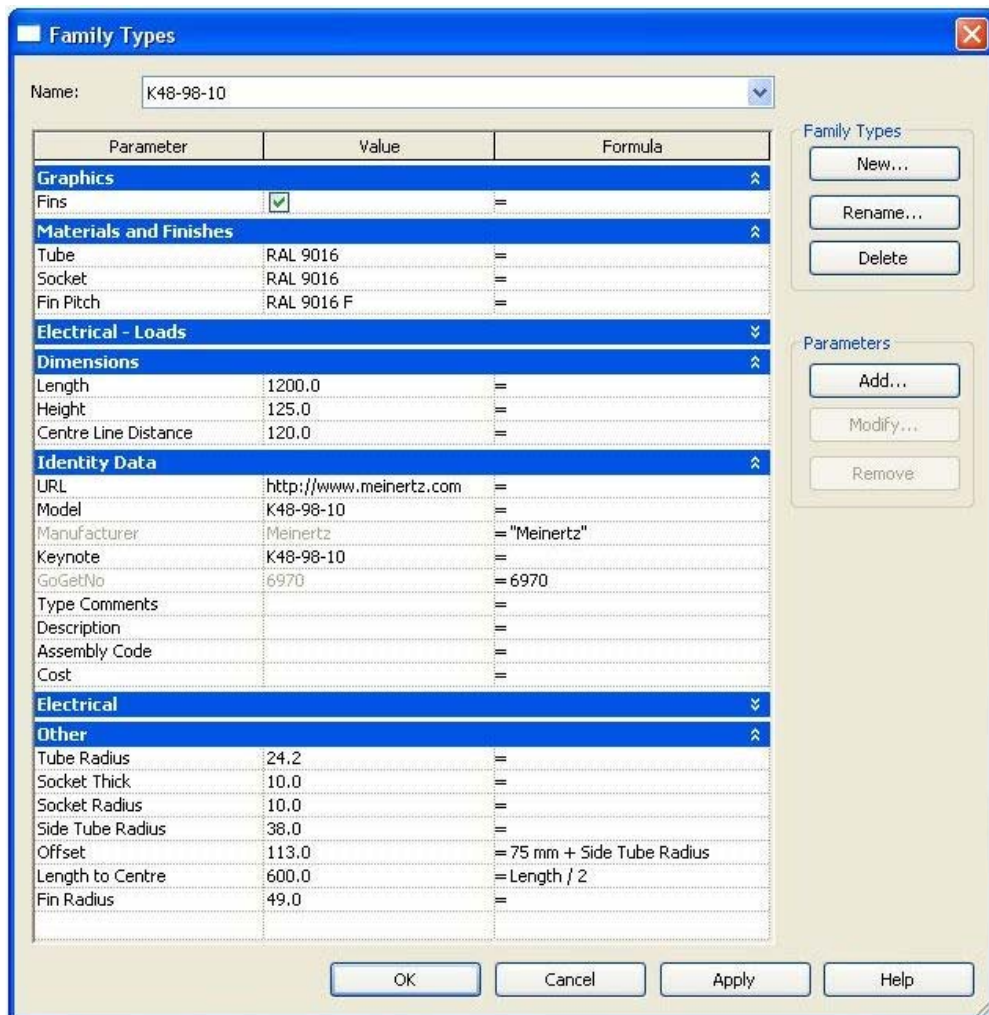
Family Types

Name: K48-98-10

| Parameter | Value | Formula |
|---|---|---|
| **Graphics** | | |
| Fins | ☑ | = |
| **Materials and Finishes** | | |
| Tube | RAL 9016 | = |
| Socket | RAL 9016 | = |
| Fin Pitch | RAL 9016 F | = |
| **Electrical - Loads** | | |
| **Dimensions** | | |
| Length | 1200.0 | = |
| Height | 125.0 | = |
| Centre Line Distance | 120.0 | = |
| **Identity Data** | | |
| URL | http://www.meinertz.com | = |
| Model | K48-98-10 | = |
| Manufacturer | Meinertz | = "Meinertz" |
| Keynote | K48-98-10 | = |
| GoGetNo | 6970 | = 6970 |
| Type Comments | | = |
| Description | | = |
| Assembly Code | | = |
| Cost | | = |
| **Electrical** | | |
| **Other** | | |
| Tube Radius | 24.2 | = |
| Socket Thick | 10.0 | = |
| Socket Radius | 10.0 | = |
| Side Tube Radius | 38.0 | = |
| Offset | 113.0 | = 75 mm + Side Tube Radius |
| Length to Centre | 600.0 | = Length / 2 |
| Fin Radius | 49.0 | = |

Family Types
New...
Rename...
Delete

Parameters
Add...
Modify...
Remove

OK
Cancel
Apply
Help